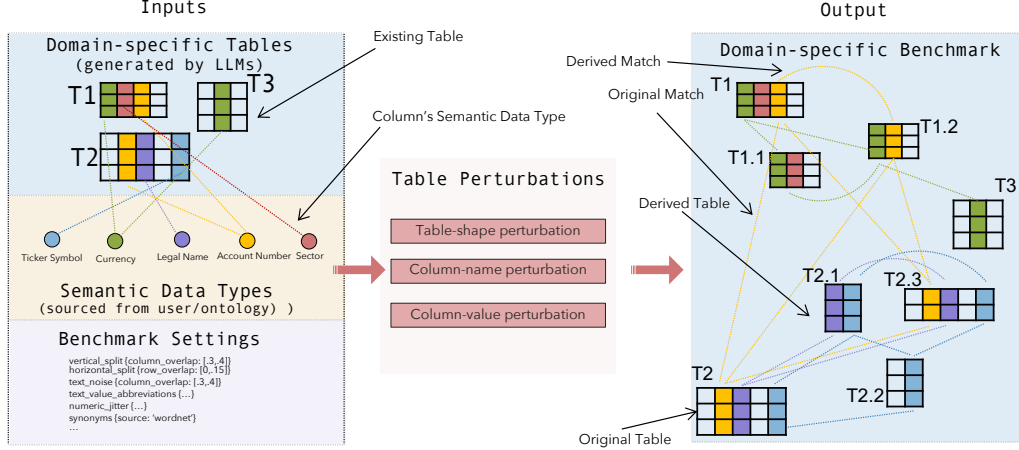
Inputs

Domain-specific Tables
(generated by LLMs)

T1
T3
T2

Existing Table

Column's Semantic Data Type

Ticker Symbol
Currency
Legal Name
Account Number
Sector

Semantic Data Types
(sourced from user/ontology) )

Benchmark Settings
vertical_split {column_overlap: [.3,.4]}
horizontal_split {row_overlap: [0,.15]}
text_noise {column_overlap: [.3,.4]}
text_value_abbreviations {...}
numeric_jitter {...}
synonyms {source: 'wordnet'}
...

Table Perturbations

Table-shape perturbation
Column-name perturbation
Column-value perturbation

Output

Domain-specific Benchmark

Derived Match
Original Match
Derived Table
Original Table

T1
T1.2
T1.1
T3
T2.1
T2.3
T2
T2.2